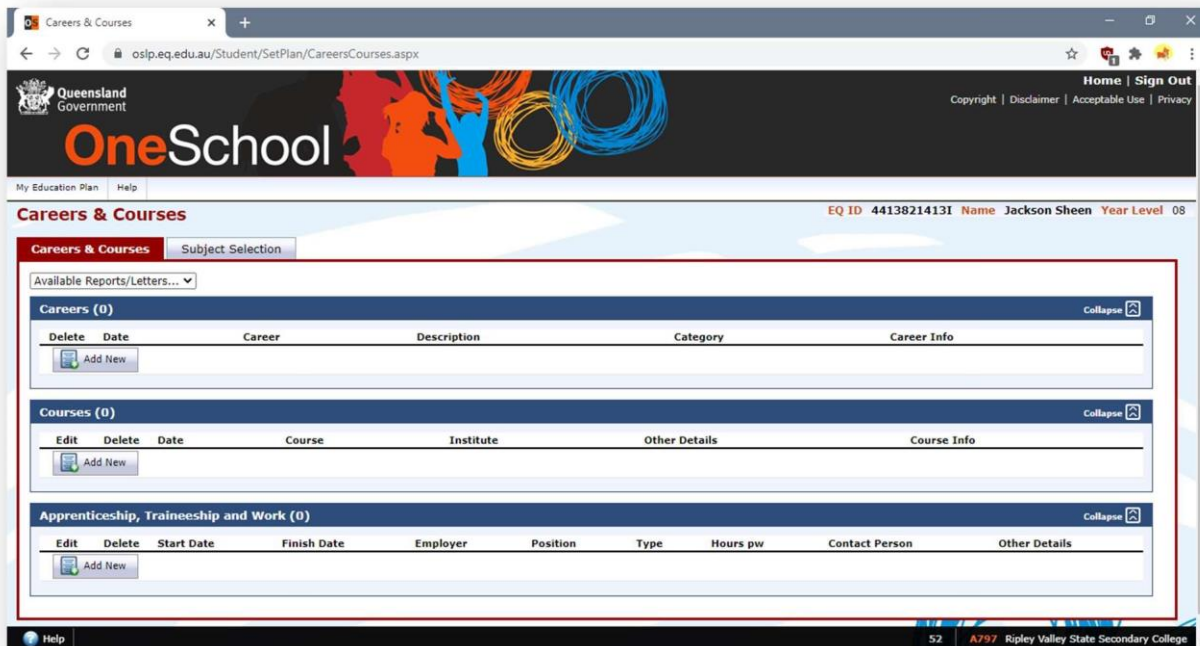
Careers & Courses ×

oslp.eq.edu.au/Student/SetPlan/CareersCourses.aspx

Queensland Government

OneSchool

Home | Sign Out

Copyright | Disclaimer | Acceptable Use | Privacy

My Education Plan | Help

Careers & Courses

EQ ID 4413821413I Name Jackson Sheen Year Level 08

Careers & Courses | Subject Selection

Available Reports/Letters...

Careers (0) Collapse

| Delete | Date | Career | Description | Category | Career Info |
|---|---|---|---|---|---|

Add New

Courses (0) Collapse

| Edit | Delete | Date | Course | Institute | Other Details | Course Info |
|---|---|---|---|---|---|---|

Add New

Apprenticeship, Traineeship and Work (0) Collapse

| Edit | Delete | Start Date | Finish Date | Employer | Position | Type | Hours pw | Contact Person | Other Details |
|---|---|---|---|---|---|---|---|---|---|

Add New

Help

52 A797 Ripley Valley State Secondary College